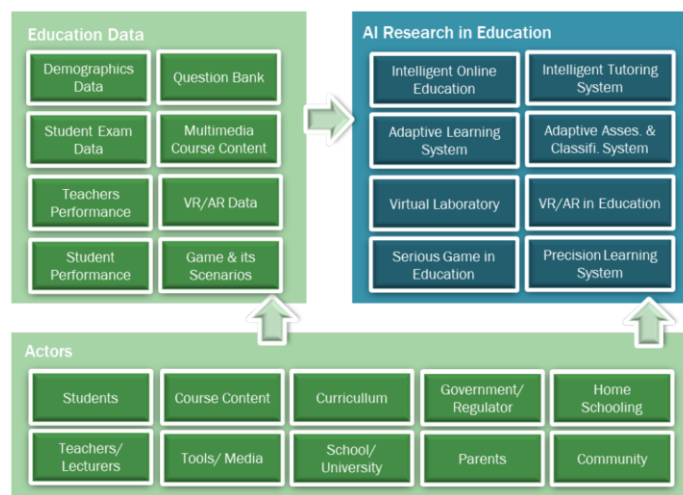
Education Data

Demographics Data

Question Bank

Student Exam Data

Multimedia Course Content

Teachers Performance

VR/AR Data

Student Performance

Game & its Scenarios

AI Research in Education

Intelligent Online Education

Intelligent Tutoring System

Adaptive Learning System

Adaptive Asses. & Classifi. System

Virtual Laboratory

VR/AR in Education

Serious Game in Education

Precision Learning System

Actors

Students

Course Content

Curricullum

Government/ Regulator

Home Schooling

Teachers/ Lecturers

Tools/ Media

School/ University

Parents

Community